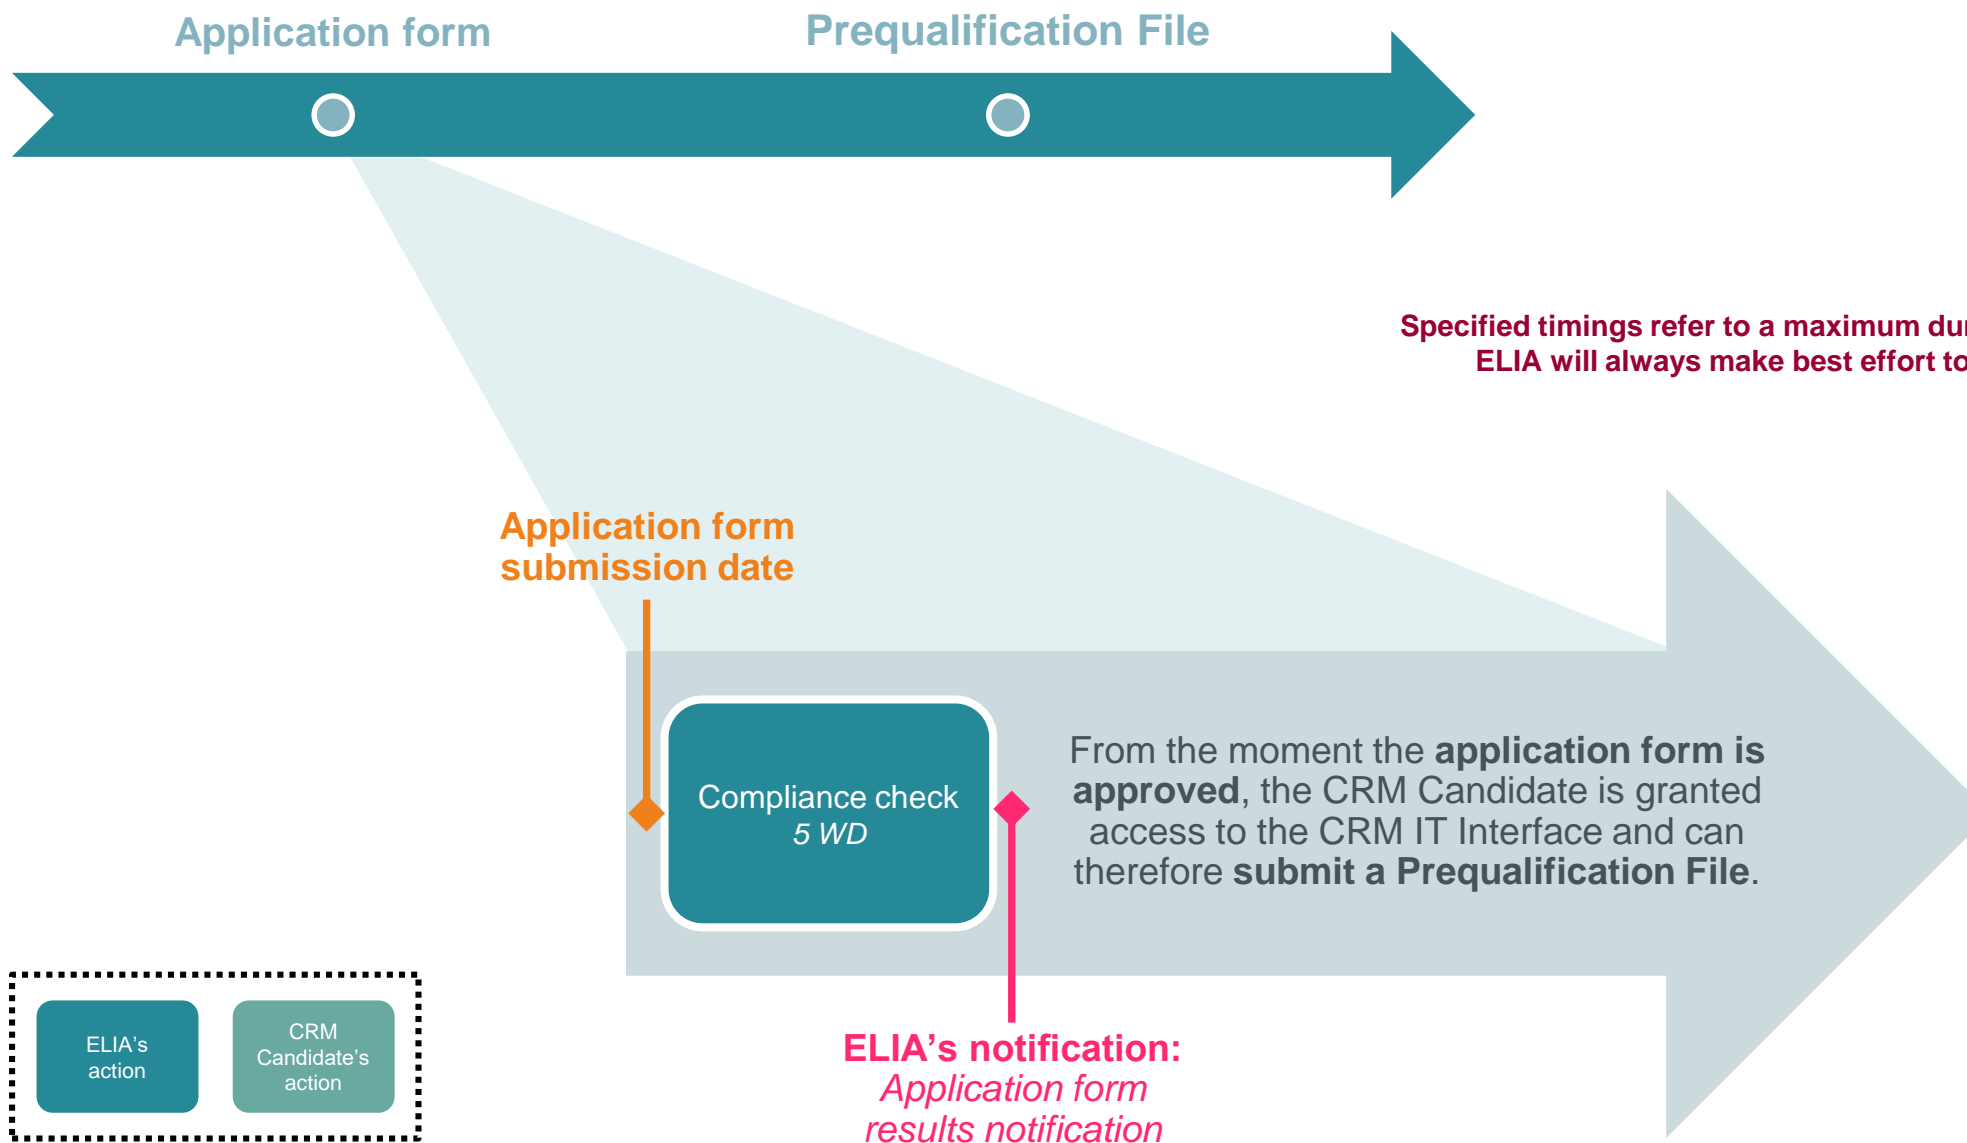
Application form

Prequalification File

Specified timings refer to a maximum du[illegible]
ELIA will always make best effort to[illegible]

Application form submission date

Compliance check
5 WD

From the moment the **application form is approved**, the CRM Candidate is granted access to the CRM IT Interface and can therefore **submit a Prequalification File**.

ELIA's notification:
Application form results notification

ELIA's action

CRM Candidate's action